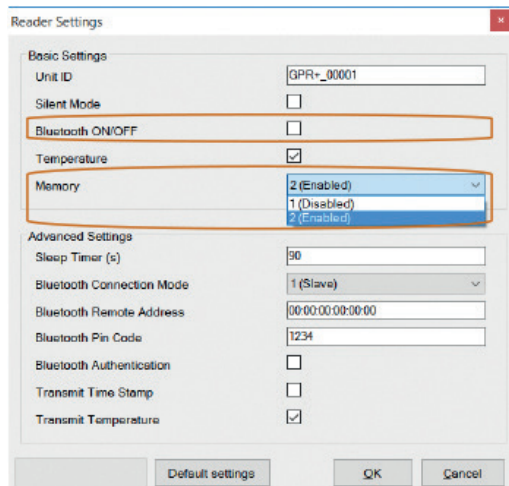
Reader Settings

Basic Settings

Unit ID GPR+_00001

Silent Mode

Bluetooth ON/OFF

Temperature

Memory 2 (Enabled)

1 (Disabled)

2 (Enabled)

Advanced Settings

Sleep Timer (s) 90

Bluetooth Connection Mode 1 (Slave)

Bluetooth Remote Address 00:00:00:00:00:00

Bluetooth Pin Code 1234

Bluetooth Authentication

Transmit Time Stamp

Transmit Temperature

Default settings

OK

Cancel